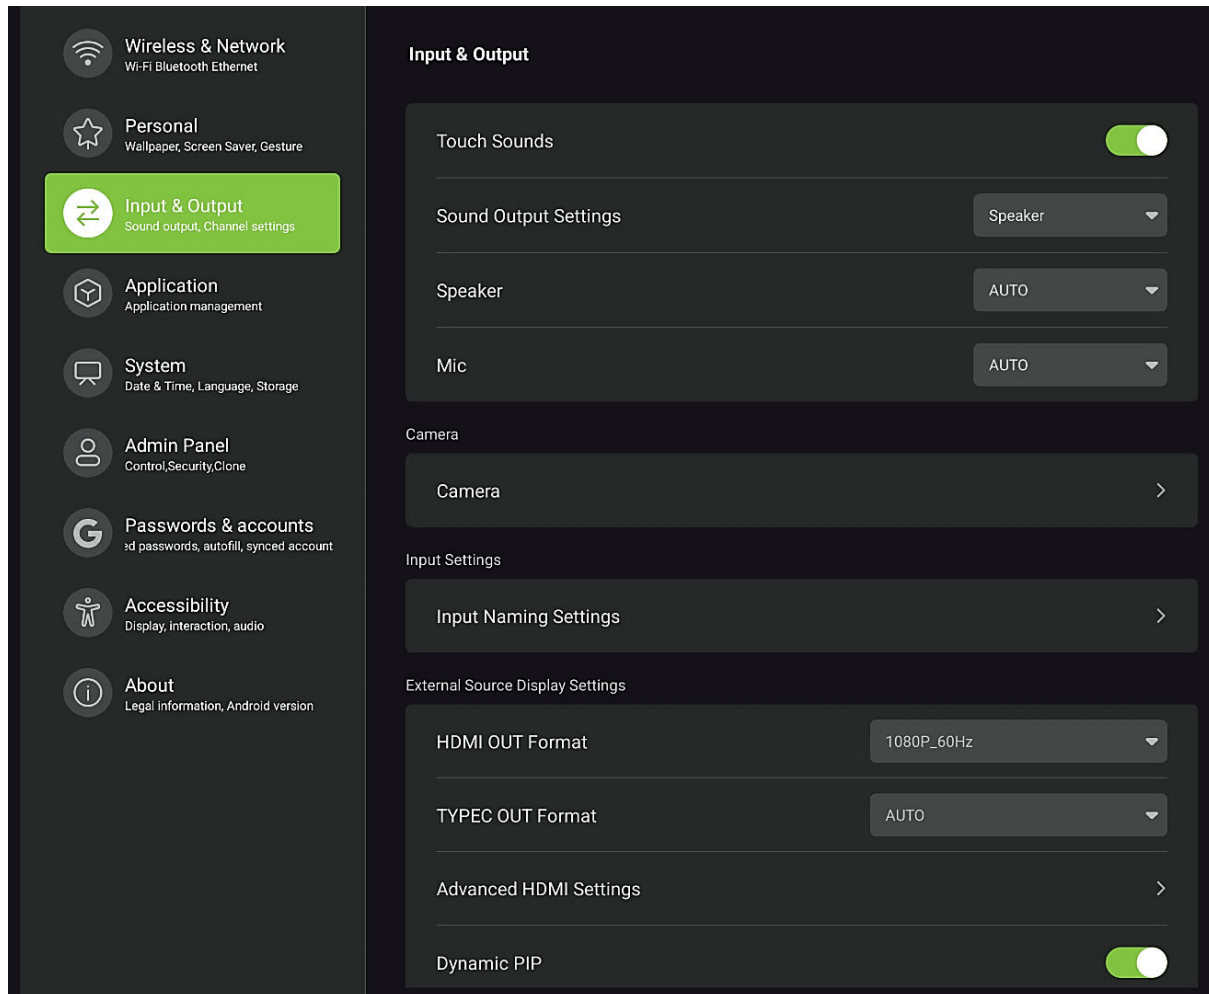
Wireless & Network
Wi-Fi Bluetooth Ethernet

Personal
Wallpaper, Screen Saver, Gesture

Input & Output
Sound output, Channel settings

Application
Application management

System
Date & Time, Language, Storage

Admin Panel
Control,Security,Clone

Passwords & accounts
ed passwords, autofill, synced account

Accessibility
Display, interaction, audio

About
Legal information, Android version

Input & Output

Touch Sounds

Sound Output Settings
Speaker

Speaker
AUTO

Mic
AUTO

Camera

Camera

Input Settings

Input Naming Settings

External Source Display Settings

HDMI OUT Format
1080P_60Hz

TYPEC OUT Format
AUTO

Advanced HDMI Settings

Dynamic PIP